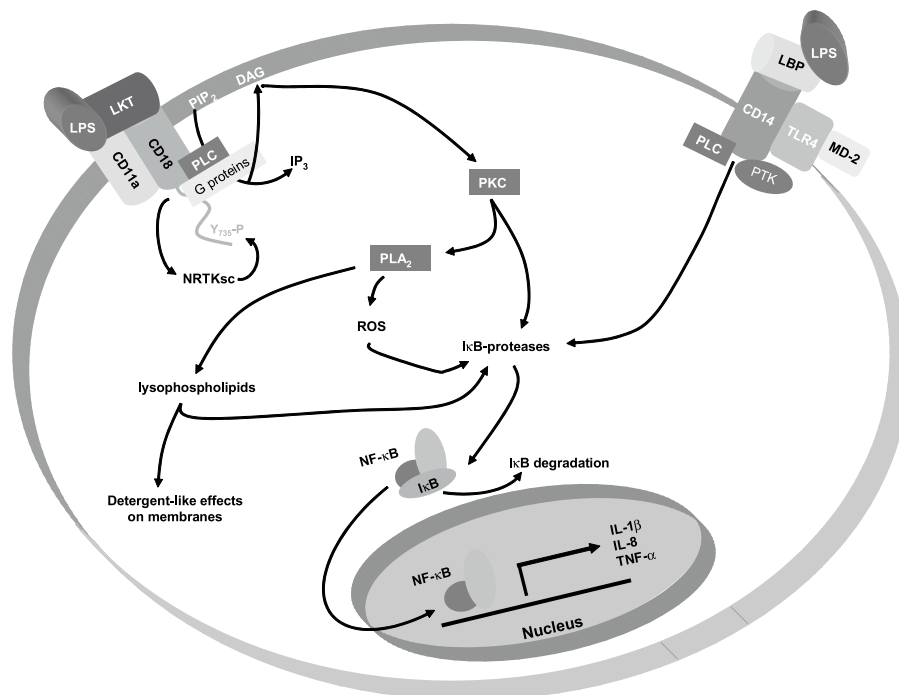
LPS
LKT
CD11a
CD18
PIP$_2$
DAG
PLC
G proteins
IP$_3$
$Y_{735}$-P
NRTKsc
PKC
PLA$_2$
ROS
IκB-proteases
lysophospholipids
Detergent-like effects on membranes
NF-κB
IκB
IκB degradation
NF-κB
IL-1β
IL-8
TNF-α
Nucleus
LPS
LBP
CD14
TLR4
MD-2
PLC
PTK